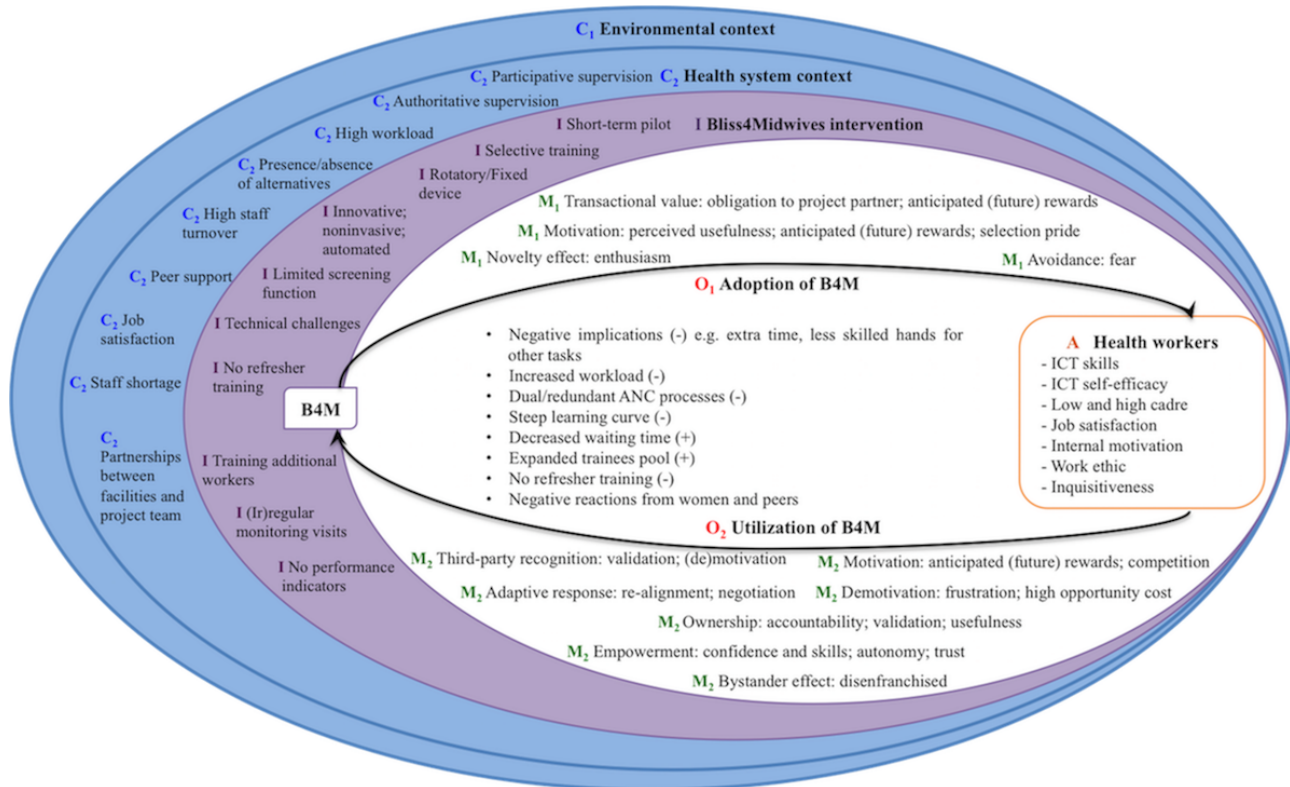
$C_1$ Environmental context

$C_2$ Participative supervision $C_2$ Health system context

$C_2$ Authoritative supervision

$C_2$ High workload

$C_2$ Presence/absence of alternatives

$C_2$ High staff turnover

$C_2$ Peer support

$C_2$ Job satisfaction

$C_2$ Staff shortage

$C_2$ Partnerships between facilities and project team

I Short-term pilot I Bliss4Midwives intervention

I Selective training

I Rotatory/Fixed device

I Innovative; noninvasive; automated

I Limited screening function

I Technical challenges

I No refresher training

I Training additional workers

I (Ir)regular monitoring visits

I No performance indicators

$M_1$ Transactional value: obligation to project partner; anticipated (future) rewards

$M_1$ Motivation: perceived usefulness; anticipated (future) rewards; selection pride

$M_1$ Novelty effect: enthusiasm

$M_1$ Avoidance: fear

$O_1$ Adoption of B4M

B4M

• Negative implications (-) e.g. extra time, less skilled hands for other tasks
• Increased workload (-)
• Dual/redundant ANC processes (-)
• Steep learning curve (-)
• Decreased waiting time (+)
• Expanded trainees pool (+)
• No refresher training (-)
• Negative reactions from women and peers

A Health workers
- ICT skills
- ICT self-efficacy
- Low and high cadre
- Job satisfaction
- Internal motivation
- Work ethic
- Inquisitiveness

$O_2$ Utilization of B4M

$M_2$ Third-party recognition: validation; (de)motivation

$M_2$ Motivation: anticipated (future) rewards; competition

$M_2$ Adaptive response: re-alignment; negotiation

$M_2$ Demotivation: frustration; high opportunity cost

$M_2$ Ownership: accountability; validation; usefulness

$M_2$ Empowerment: confidence and skills; autonomy; trust

$M_2$ Bystander effect: disenfranchised